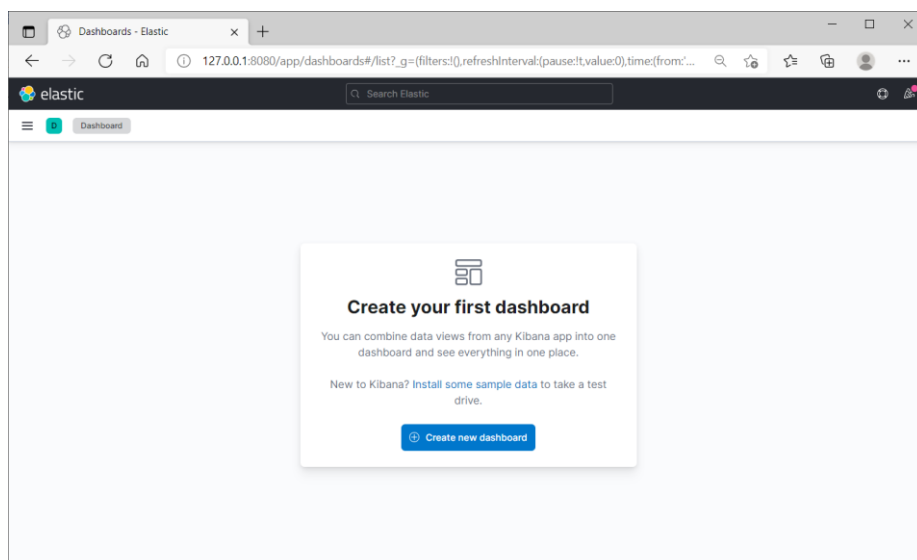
Dashboards - Elastic

127.0.0.1:8080/app/dashboards#/list?_g=(filters:!(),refreshInterval:(pause:!t,value:0),time:(from:'...

elastic

Search Elastic

D

Dashboard

Create your first dashboard

You can combine data views from any Kibana app into one dashboard and see everything in one place.

New to Kibana? Install some sample data to take a test drive.

Create new dashboard